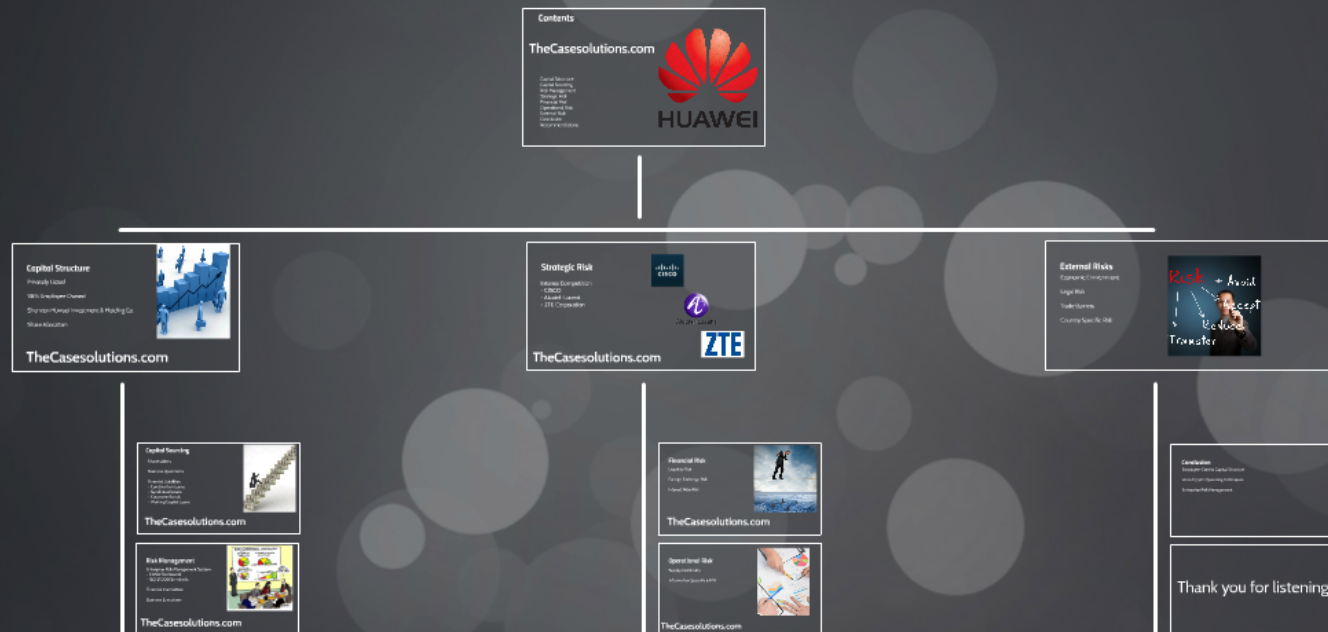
Contents

TheCasesolutions.com

Capital Structure
Capital Sourcing
Risk Management
Strategic Risk
Financial Risk
Operational Risk
External Risk
Conclusion
Recommendations

HUAWEI

Capital Structure
Privately Listed
100% Employee Owned
Shenzhen Huawei Investment & Holding Co.
Share Allocation

TheCasesolutions.com

Strategic Risk
Intense Competition:
- CISCO
- Alcatel-Lucent
- ZTE Corporation

CISCO

ZTE

TheCasesolutions.com

External Risks
Economic Environment
Legal Risk
Trade Barriers
Country Specific Risk

Risk
Avoid
Accept
Reduce
Transfer

Capital Sourcing
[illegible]
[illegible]
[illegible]

TheCasesolutions.com

Risk Management
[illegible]
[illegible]
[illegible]

TheCasesolutions.com

Financial Risk
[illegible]
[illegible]
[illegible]

TheCasesolutions.com

Operational Risk
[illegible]
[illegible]

TheCasesolutions.com

Conclusion
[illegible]
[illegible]
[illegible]

Thank you for listening